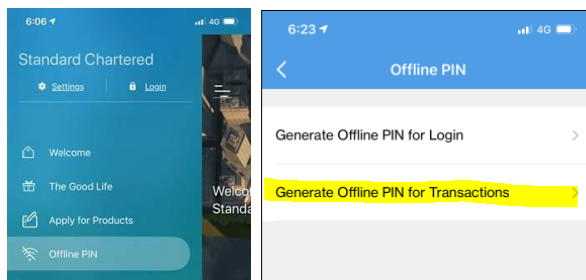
6:06 4G

Standard Chartered

Settings | Login

Welcome

The Good Life

Apply for Products

Offline PIN

Welco
Standa

6:23 4G

Offline PIN

Generate Offline PIN for Login

Generate Offline PIN for Transactions